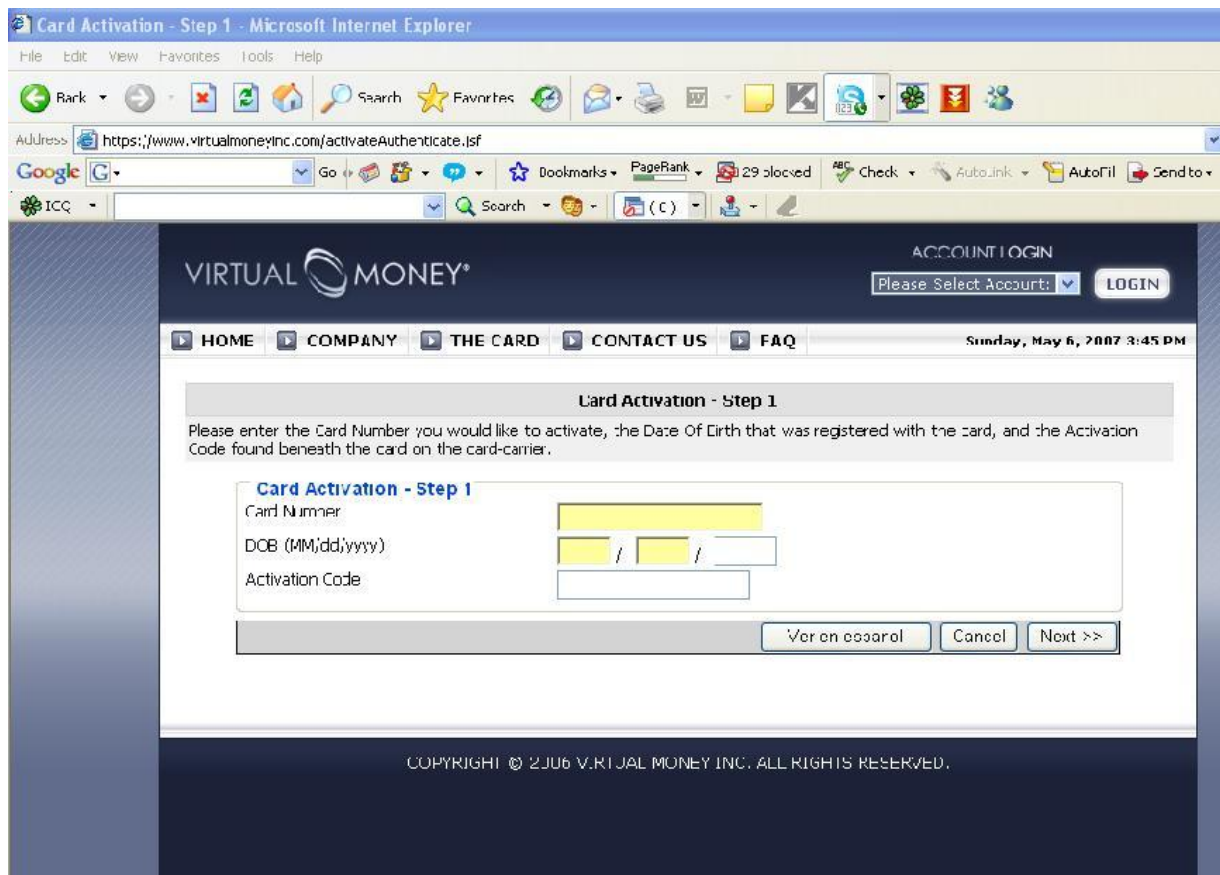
Card Activation - Step 1 - Microsoft Internet Explorer

File Edit View Favorites Tools Help

Back Search Favorites

Address https://www.virtualmoneyinc.com/activateAuthenticate.jsf

Google G- Go Bookmarks PageRank 29 blocked Check AutoLink AutoFill Send to

ICQ Search (C)

VIRTUAL MONEY®

ACCOUNT LOGIN

Please Select Account: LOGIN

HOME COMPANY THE CARD CONTACT US FAQ

Sunday, May 6, 2007 3:45 PM

Card Activation - Step 1

Please enter the Card Number you would like to activate, the Date Of Birth that was registered with the card, and the Activation Code found beneath the card on the card-carrier.

Card Activation - Step 1

Card Number

DOB (MM/dd/yyyy) / /

Activation Code

Ver on espanol Cancel Next >>

COPYRIGHT © 2006 VIRTUAL MONEY INC. ALL RIGHTS RESERVED.